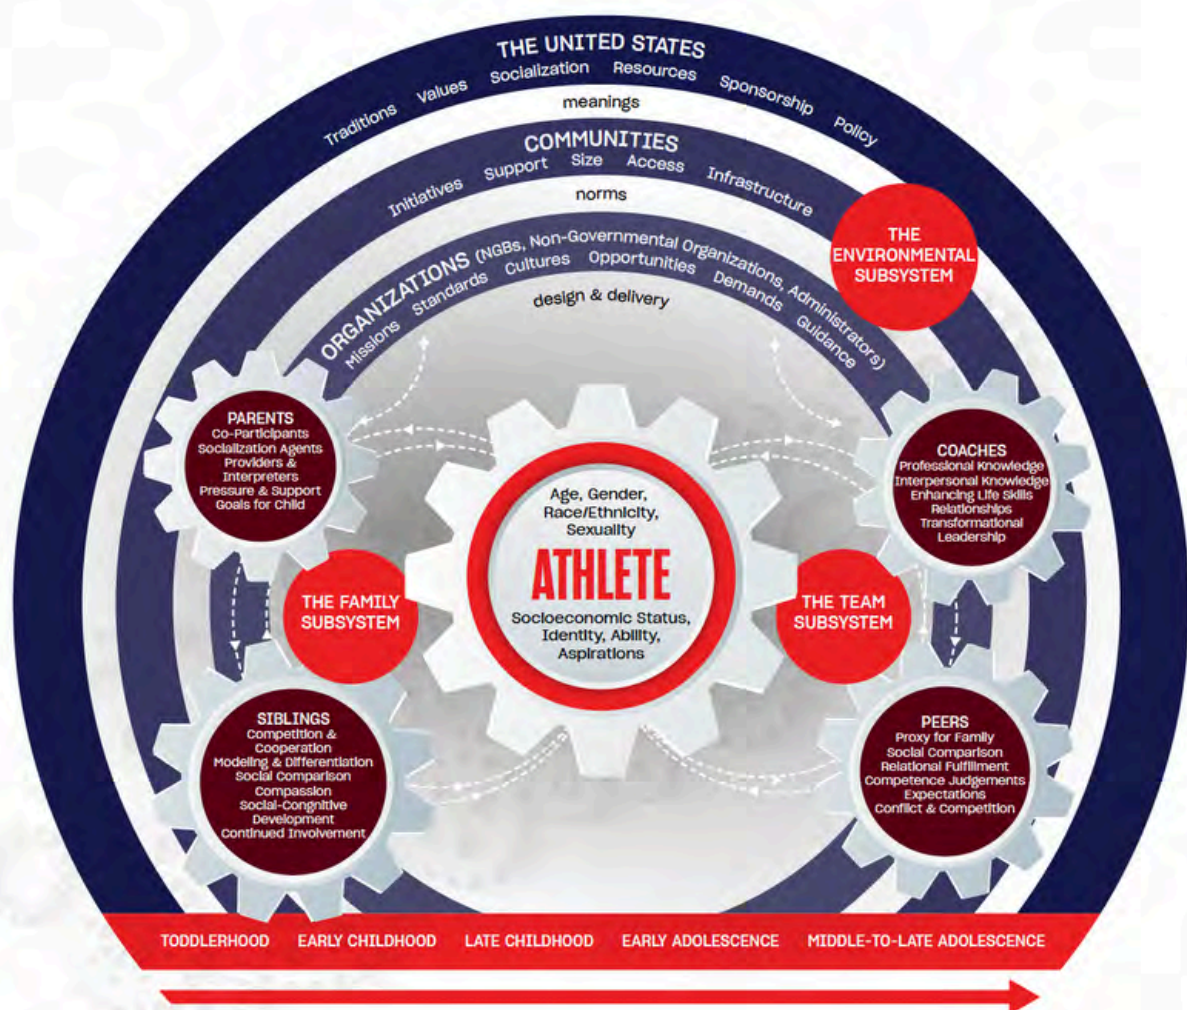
THE UNITED STATES
Traditions Values Socialization Resources Sponsorship Policy
meanings

COMMUNITIES
Initiatives Support Size Access Infrastructure
norms

THE ENVIRONMENTAL SUBSYSTEM

ORGANIZATIONS (NGBs, Non-Governmental Organizations, Administrators)
Missions Standards Cultures Opportunities Demands Guidance
design & delivery

PARENTS
Co-Participants
Socialization Agents
Providers & Interpreters
Pressure & Support
Goals for Child

COACHES
Professional Knowledge
Interpersonal Knowledge
Enhancing Life Skills
Relationships
Transformational Leadership

Age, Gender, Race/Ethnicity, Sexuality
ATHLETE
Socioeconomic Status, Identity, Ability, Aspirations

THE FAMILY SUBSYSTEM

THE TEAM SUBSYSTEM

SIBLINGS
Competition & Cooperation
Modeling & Differentiation
Social Comparison
Compassion
Social-Cognitive Development
Continued Involvement

PEERS
Proxy for Family
Social Comparison
Relational Fulfillment
Competence Judgements
Expectations
Conflict & Competition

TODDLERHOOD EARLY CHILDHOOD LATE CHILDHOOD EARLY ADOLESCENCE MIDDLE-TO-LATE ADOLESCENCE